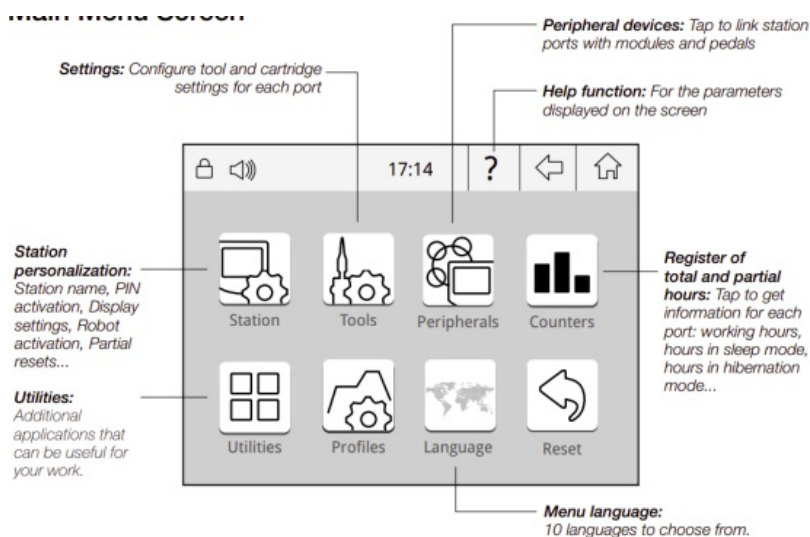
Main Menu Screen

Settings: Configure tool and cartridge settings for each port

Peripheral devices: Tap to link station ports with modules and pedals

Help function: For the parameters displayed on the screen

17:14

?

Station personalization: Station name, PIN activation, Display settings, Robot activation, Partial resets...

Station

Tools

Peripherals

Counters

Register of total and partial hours: Tap to get information for each port: working hours, hours in sleep mode, hours in hibernation mode...

Utilities: Additional applications that can be useful for your work.

Utilities

Profiles

Language

Reset

Menu language: 10 languages to choose from.